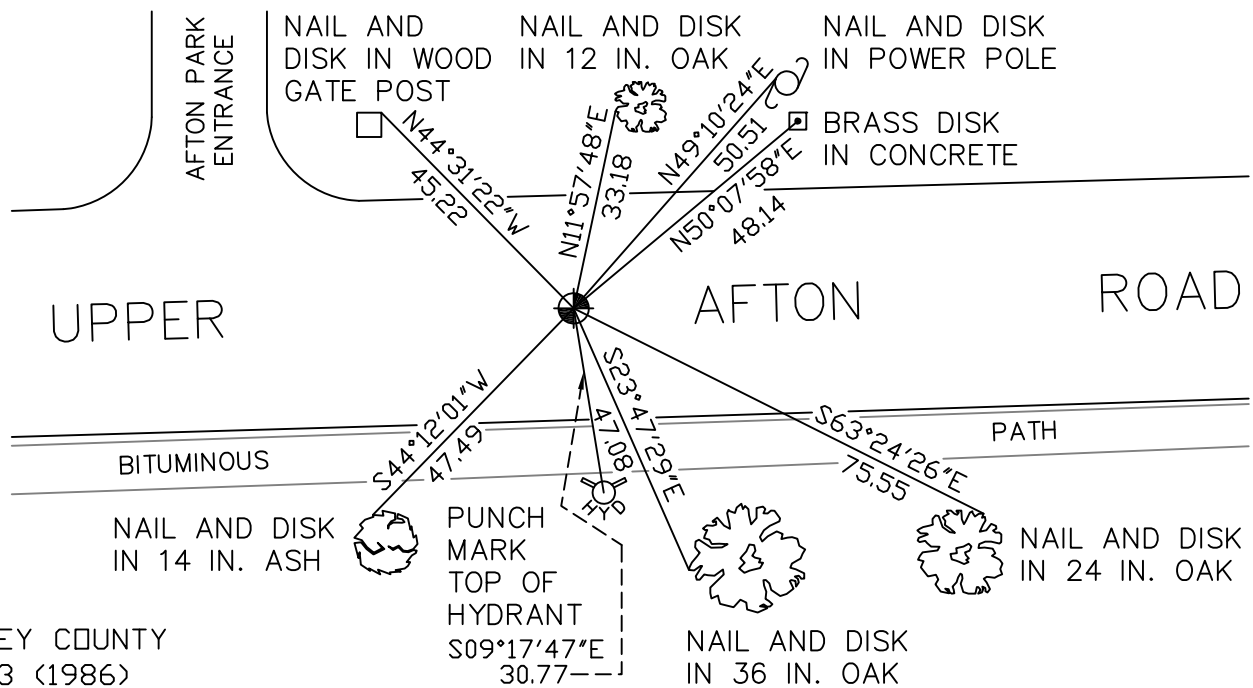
AFTON PARK ENTRANCE

NAIL AND DISK IN WOOD GATE POST

NAIL AND DISK IN 12 IN. OAK

NAIL AND DISK IN POWER POLE

BRASS DISK IN CONCRETE

N44°31'22"W
45.22

N11°57'48"E
33.18

N49°10'24"E
50.51

N50°07'58"E
48.14

UPPER

AFTON

ROAD

S44°12'01"W
47.49

47.08

S23°47'29"E

S63°24'26"E
75.55

PATH

BITUMINOUS

HYD

NAIL AND DISK IN 14 IN. ASH

PUNCH MARK TOP OF HYDRANT
S09°17'47"E
30.77

NAIL AND DISK IN 36 IN. OAK

NAIL AND DISK IN 24 IN. OAK

EY COUNTY
3 (1986)